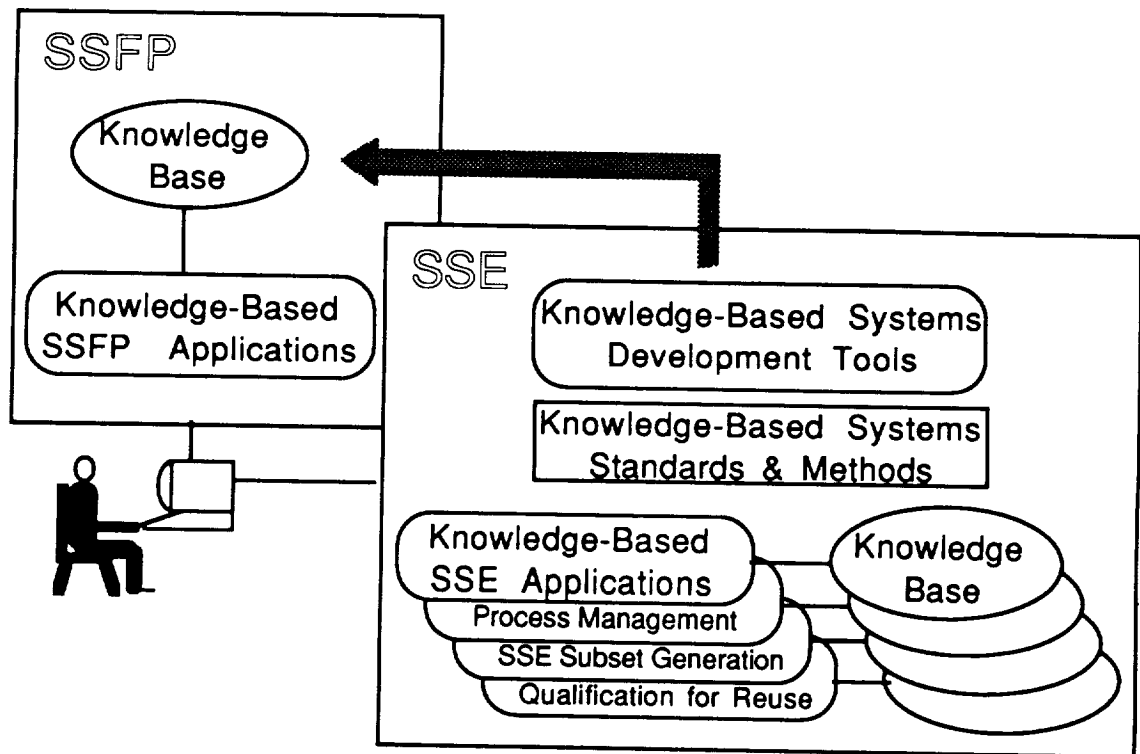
SSFP

Knowledge Base

Knowledge-Based SSFP Applications

SSE

Knowledge-Based Systems Development Tools

Knowledge-Based Systems Standards & Methods

Knowledge-Based SSE Applications

Process Management

SSE Subset Generation

Qualification for Reuse

Knowledge Base